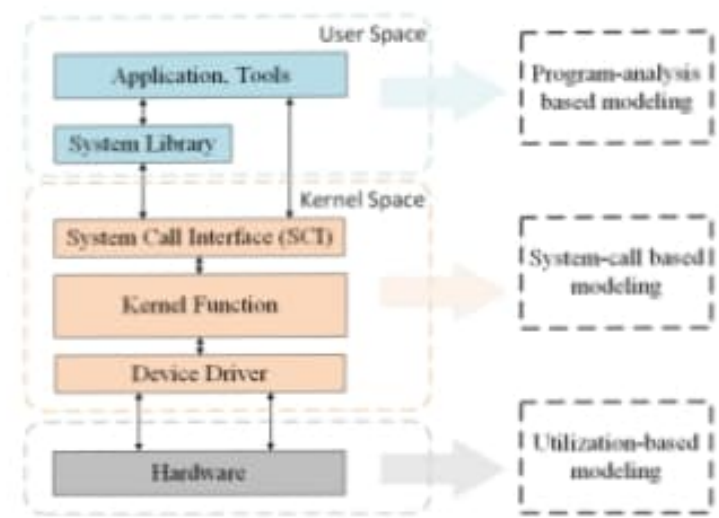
User Space

Application, Tools

System Library

Kernel Space

System Call Interface (SCI)

Kernel Function

Device Driver

Hardware

Program-analysis based modeling

System-call based modeling

Utilization-based modeling